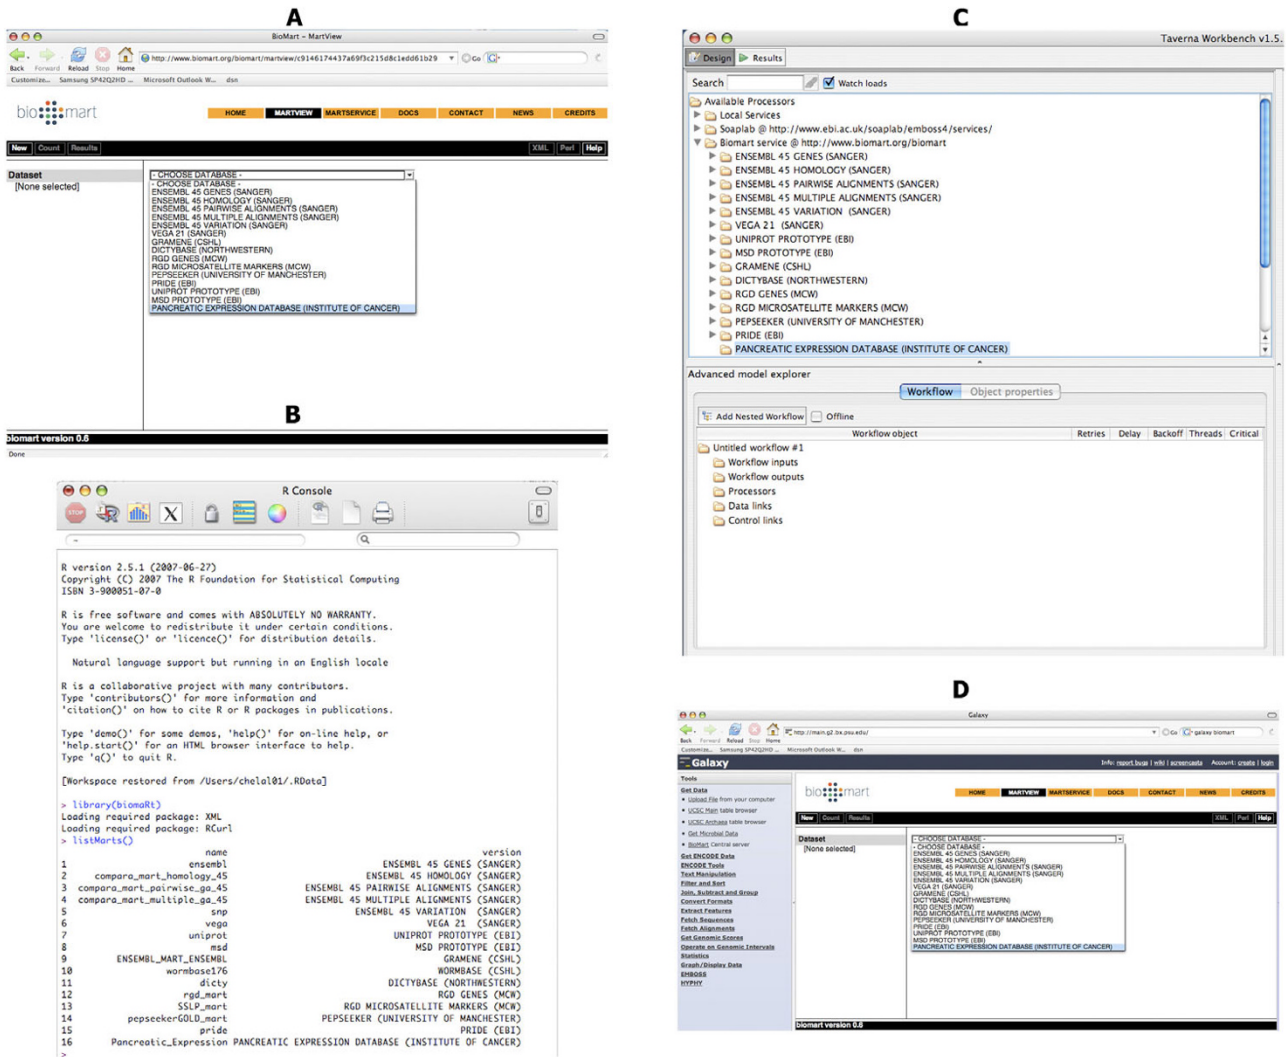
A

BioMart – MartView

Back Forward Reload Stop Home http://www.biomart.org/biomart/martview/c9146174437a69f3c215d8c1edd61b29 Go

Customize... Samsung SP42Q2HD ... Microsoft Outlook W... dsn

biomart

HOME MARTVIEW MARTSERVICE DOCS CONTACT NEWS CREDITS

New Count Results XML Perl Help

Dataset
[None selected]

- CHOOSE DATABASE -
- CHOOSE DATABASE -
ENSEMBL 45 GENES (SANGER)
ENSEMBL 45 HOMOLOGY (SANGER)
ENSEMBL 45 PAIRWISE ALIGNMENTS (SANGER)
ENSEMBL 45 MULTIPLE ALIGNMENTS (SANGER)
ENSEMBL 45 VARIATION (SANGER)
VEGA 21 (SANGER)
GRAMENE (CSHL)
DICTYBASE (NORTHWESTERN)
RGD GENES (MCW)
RGD MICROSATELLITE MARKERS (MCW)
PEPSEEKER (UNIVERSITY OF MANCHESTER)
PRIDE (EBI)
UNIPROT PROTOTYPE (EBI)
MSD PROTOTYPE (EBI)
PANCREATIC EXPRESSION DATABASE (INSTITUTE OF CANCER)

biomart version 0.6

Done

B

R Console

R version 2.5.1 (2007-06-27)
Copyright (C) 2007 The R Foundation for Statistical Computing
ISBN 3-900051-07-0

R is free software and comes with ABSOLUTELY NO WARRANTY.
You are welcome to redistribute it under certain conditions.
Type 'license()' or 'licence()' for distribution details.

Natural language support but running in an English locale

R is a collaborative project with many contributors.
Type 'contributors()' for more information and
'citation()' on how to cite R or R packages in publications.

Type 'demo()' for some demos, 'help()' for on-line help, or
'help.start()' for an HTML browser interface to help.
Type 'q()' to quit R.

[Workspace restored from /Users/chelal01/.RData]

> library(biomaRt)
Loading required package: XML
Loading required package: RCurl
> listMarts()

| | name | version |
|---|---|---|
| 1 | ensembl | ENSEMBL 45 GENES (SANGER) |
| 2 | compara_mart_homology_45 | ENSEMBL 45 HOMOLOGY (SANGER) |
| 3 | compara_mart_pairwise_ga_45 | ENSEMBL 45 PAIRWISE ALIGNMENTS (SANGER) |
| 4 | compara_mart_multiple_ga_45 | ENSEMBL 45 MULTIPLE ALIGNMENTS (SANGER) |
| 5 | snp | ENSEMBL 45 VARIATION (SANGER) |
| 6 | vega | VEGA 21 (SANGER) |
| 7 | uniprot | UNIPROT PROTOTYPE (EBI) |
| 8 | msd | MSD PROTOTYPE (EBI) |
| 9 | ENSEMBL_MART_ENSEMBL | GRAMENE (CSHL) |
| 10 | wormbase176 | WORMBASE (CSHL) |
| 11 | dicty | DICTYBASE (NORTHWESTERN) |
| 12 | rgd_mart | RGD GENES (MCW) |
| 13 | SSLP_mart | RGD MICROSATELLITE MARKERS (MCW) |
| 14 | pepseekerGOLD_mart | PEPSEEKER (UNIVERSITY OF MANCHESTER) |
| 15 | pride | PRIDE (EBI) |
| 16 | Pancreatic_Expression | PANCREATIC EXPRESSION DATABASE (INSTITUTE OF CANCER) |

>

C

Taverna Workbench v1.5.

Design Results

Search Watch loads

Available Processors
Local Services
Soaplab @ http://www.ebi.ac.uk/soaplab/emboss4/services/
Biomart service @ http://www.biomart.org/biomart
ENSEMBL 45 GENES (SANGER)
ENSEMBL 45 HOMOLOGY (SANGER)
ENSEMBL 45 PAIRWISE ALIGNMENTS (SANGER)
ENSEMBL 45 MULTIPLE ALIGNMENTS (SANGER)
ENSEMBL 45 VARIATION (SANGER)
VEGA 21 (SANGER)
UNIPROT PROTOTYPE (EBI)
MSD PROTOTYPE (EBI)
GRAMENE (CSHL)
DICTYBASE (NORTHWESTERN)
RGD GENES (MCW)
RGD MICROSATELLITE MARKERS (MCW)
PEPSEEKER (UNIVERSITY OF MANCHESTER)
PRIDE (EBI)
PANCREATIC EXPRESSION DATABASE (INSTITUTE OF CANCER)

Advanced model explorer

Workflow Object properties

Add Nested Workflow Offline

| Workflow object | Retries | Delay | Backoff | Threads | Critical |
|---|---|---|---|---|---|

Untitled workflow #1
Workflow inputs
Workflow outputs
Processors
Data links
Control links

D

Galaxy

Back Forward Reload Stop Home http://main.g2.bx.psu.edu/ Go galaxy biomart

Customize... Samsung SP42Q2HD ... Microsoft Outlook W... dsn

Galaxy

Info: report bugs | wiki | screencasts Account: create | login

Tools
Get Data
Upload File from your computer
UCSC Main table browser
UCSC Archaea table browser
Get Microbial Data
BioMart Central server
Get ENCODE Data
ENCODE Tools
Text Manipulation
Filter and Sort
Join, Subtract and Group
Convert Formats
Extract Features
Fetch Sequences
Fetch Alignments
Get Genomic Scores
Operate on Genomic Intervals
Statistics
Graph/Display Data
EMBOSS
HYPHY

biomart

HOME MARTVIEW MARTSERVICE DOCS CONTACT NEWS CREDITS

New Count Results XML Perl Help

Dataset
[None selected]

- CHOOSE DATABASE -
- CHOOSE DATABASE -
ENSEMBL 45 GENES (SANGER)
ENSEMBL 45 HOMOLOGY (SANGER)
ENSEMBL 45 PAIRWISE ALIGNMENTS (SANGER)
ENSEMBL 45 MULTIPLE ALIGNMENTS (SANGER)
ENSEMBL 45 VARIATION (SANGER)
VEGA 21 (SANGER)
GRAMENE (CSHL)
DICTYBASE (NORTHWESTERN)
RGD GENES (MCW)
RGD MICROSATELLITE MARKERS (MCW)
PEPSEEKER (UNIVERSITY OF MANCHESTER)
PRIDE (EBI)
UNIPROT PROTOTYPE (EBI)
MSD PROTOTYPE (EBI)
PANCREATIC EXPRESSION DATABASE (INSTITUTE OF CANCER)

biomart version 0.6